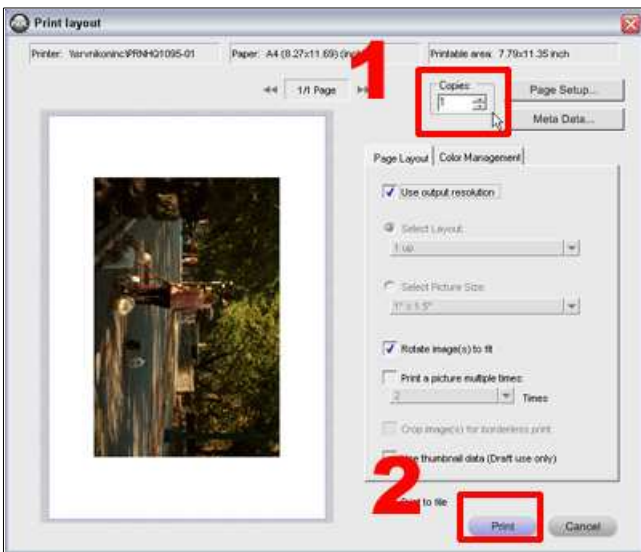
Print layout

Printer: \\srvnikoninc\PRNHQ1095-01

Paper: A4 (8.27x11.69) (in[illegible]

Printable area: 7.79x11.35 inch

1

1/1 Page

Copies:

1

Page Setup...

Meta Data...

Page Layout

Color Management

Use output resolution

Select Layout:

1 up

Select Picture Size:

1" x 1.5"

Rotate image(s) to fit

Print a picture multiple times:

2

Times

Crop image(s) for borderless print

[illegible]se thumbnail data (Draft use only)

2

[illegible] to file

Print

Cancel